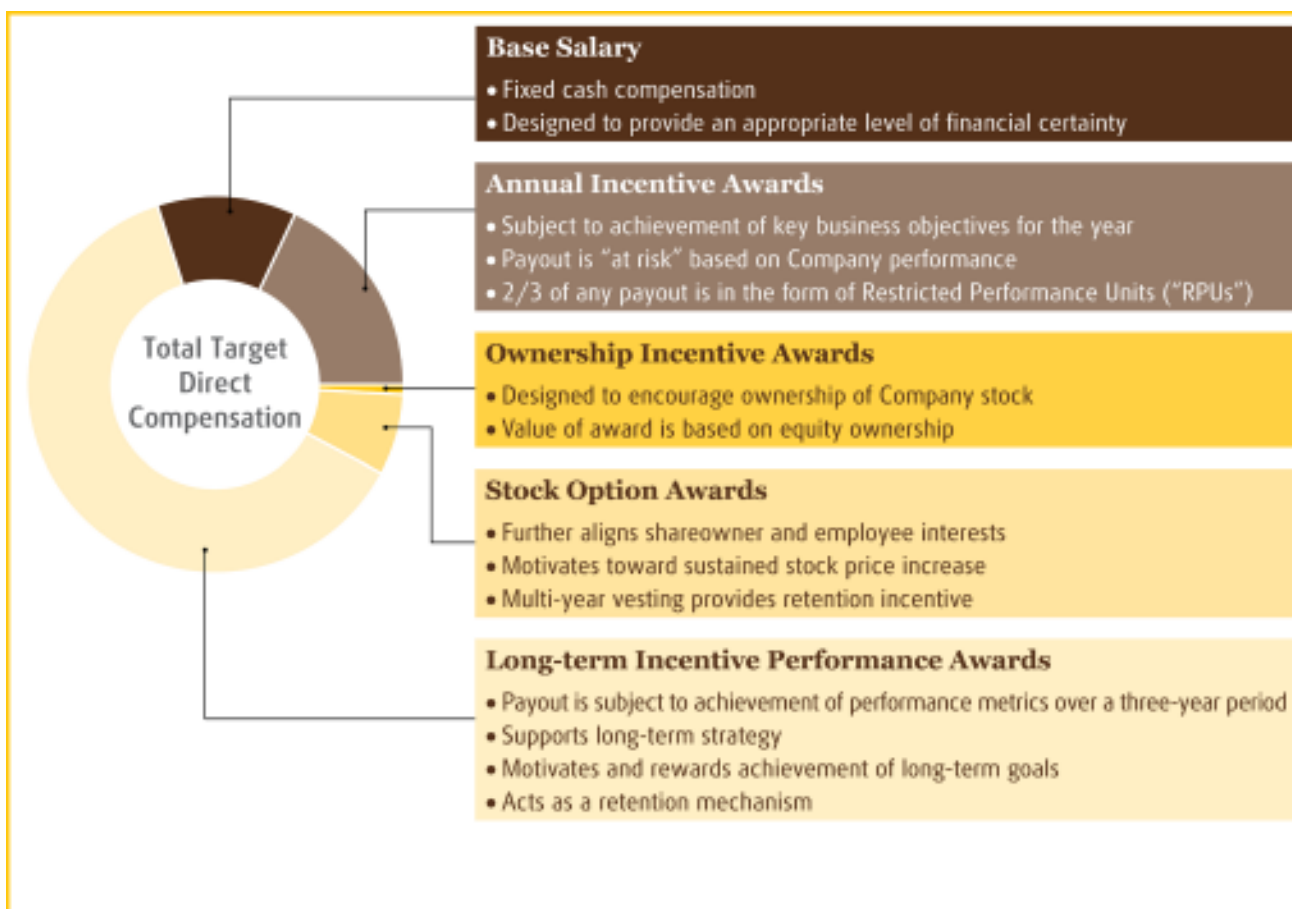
Total Target Direct Compensation

Base Salary
• Fixed cash compensation
• Designed to provide an appropriate level of financial certainty

Annual Incentive Awards
• Subject to achievement of key business objectives for the year
• Payout is "at risk" based on Company performance
• 2/3 of any payout is in the form of Restricted Performance Units ("RPUs")

Ownership Incentive Awards
• Designed to encourage ownership of Company stock
• Value of award is based on equity ownership

Stock Option Awards
• Further aligns shareowner and employee interests
• Motivates toward sustained stock price increase
• Multi-year vesting provides retention incentive

Long-term Incentive Performance Awards
• Payout is subject to achievement of performance metrics over a three-year period
• Supports long-term strategy
• Motivates and rewards achievement of long-term goals
• Acts as a retention mechanism